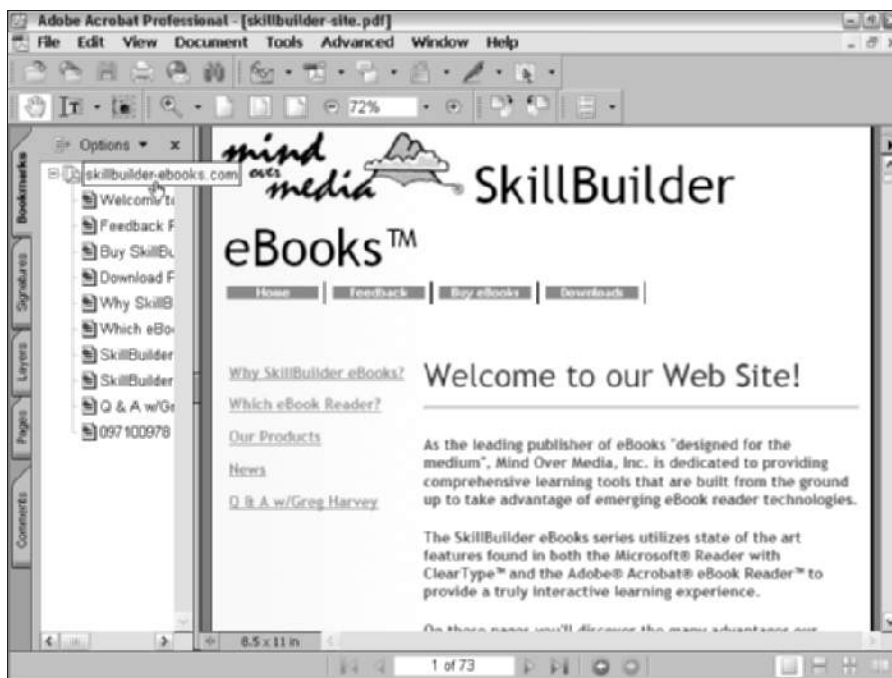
Adobe Acrobat Professional - [skillbuilder-site.pdf]

File Edit View Document Tools Advanced Window Help

72%

Options ▼ ×

Bookmarks

Signatures

Layers

Pages

Comments

skillbuilder-ebooks.com

Welcome t

Feedback F

Buy SkillBu

Download F

Why SkillB

Which eBo

SkillBuilder

SkillBuilder

Q & A w/Gr

097100978

mind over media

SkillBuilder eBooks™

Home | Feedback | Buy eBooks | Downloads |

Why SkillBuilder eBooks?

Which eBook Reader?

Our Products

News

Q & A w/Greg Harvey

Welcome to our Web Site!

As the leading publisher of eBooks "designed for the medium", Mind Over Media, Inc. is dedicated to providing comprehensive learning tools that are built from the ground up to take advantage of emerging eBook reader technologies.

The SkillBuilder eBooks series utilizes state of the art features found in both the Microsoft® Reader with ClearType™ and the Adobe® Acrobat® eBook Reader™ to provide a truly interactive learning experience.

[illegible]

8.5 x 11 in

1 of 73